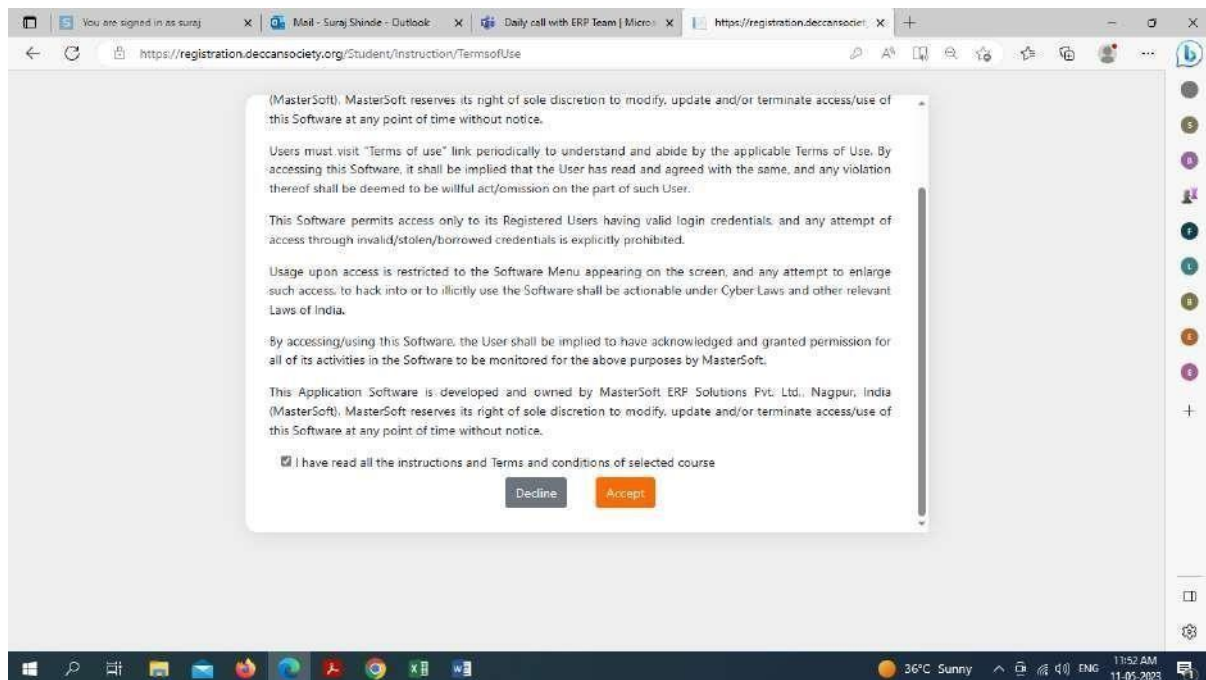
You are signed in as suraj
Mail - Suraj Shinde - Outlook
Daily call with ERP Team | Micros
https://registration.deccansociet

https://registration.deccansociety.org/Student/Instruction/TermsofUse

(MasterSoft). MasterSoft reserves its right of sole discretion to modify, update and/or terminate access/use of this Software at any point of time without notice.

Users must visit "Terms of use" link periodically to understand and abide by the applicable Terms of Use. By accessing this Software, it shall be implied that the User has read and agreed with the same, and any violation thereof shall be deemed to be willful act/omission on the part of such User.

This Software permits access only to its Registered Users having valid login credentials, and any attempt of access through invalid/stolen/borrowed credentials is explicitly prohibited.

Usage upon access is restricted to the Software Menu appearing on the screen, and any attempt to enlarge such access, to hack into or to illicitly use the Software shall be actionable under Cyber Laws and other relevant Laws of India.

By accessing/using this Software, the User shall be implied to have acknowledged and granted permission for all of its activities in the Software to be monitored for the above purposes by MasterSoft.

This Application Software is developed and owned by MasterSoft ERP Solutions Pvt. Ltd., Nagpur, India (MasterSoft). MasterSoft reserves its right of sole discretion to modify, update and/or terminate access/use of this Software at any point of time without notice.

I have read all the instructions and Terms and conditions of selected course

Decline
Accept

36°C Sunny
ENG
11:52 AM
11-05-2023